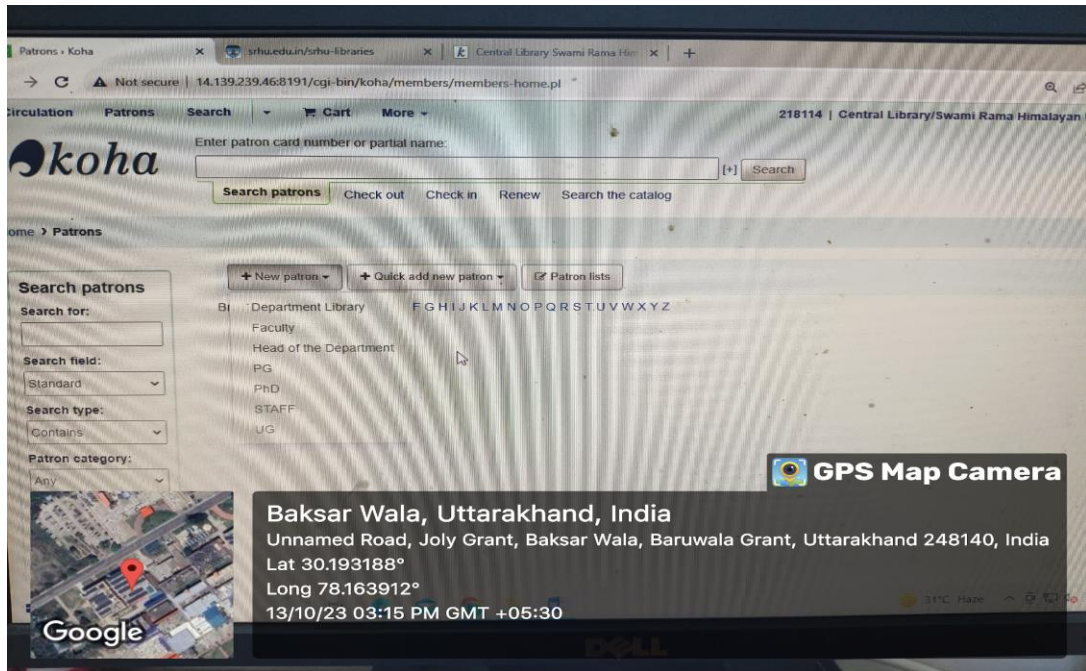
Patrons › Koha ×
srhu.edu.in/srhu-libraries ×
Central Library Swami Rama Him ×
+

Not secure | 14.139.239.46:8191/cgi-bin/koha/members/members-home.pl

Circulation Patrons Search Cart More

218114 | Central Library/Swami Rama Himalayan

koha

Enter patron card number or partial name:

[+] Search

Search patrons Check out Check in Renew Search the catalog

ome › Patrons

Search patrons
Search for:

Search field:
Standard

Search type:
Contains

Patron category:
Any

+ New patron
+ Quick add new patron
Patron lists

B

Department Library
Faculty
Head of the Department
PG
PhD
STAFF
UG

F G H I J K L M N O P Q R S T U V W X Y Z

GPS Map Camera

Baksar Wala, Uttarakhand, India
Unnamed Road, Joly Grant, Baksar Wala, Baruwala Grant, Uttarakhand 248140, India
Lat 30.193188°
Long 78.163912°
13/10/23 03:15 PM GMT +05:30

Google

31°C Haze

DELL